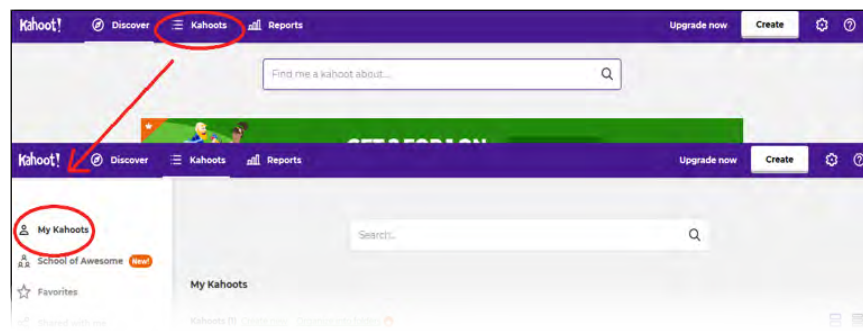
Kahoot! Discover Kahoots Reports Upgrade now Create

Find me a kahoot about...

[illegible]

Kahoot! Discover Kahoots Reports Upgrade now Create

My Kahoots

School of Awesome New!

Favorites

Shared with me

Search...

My Kahoots

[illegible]